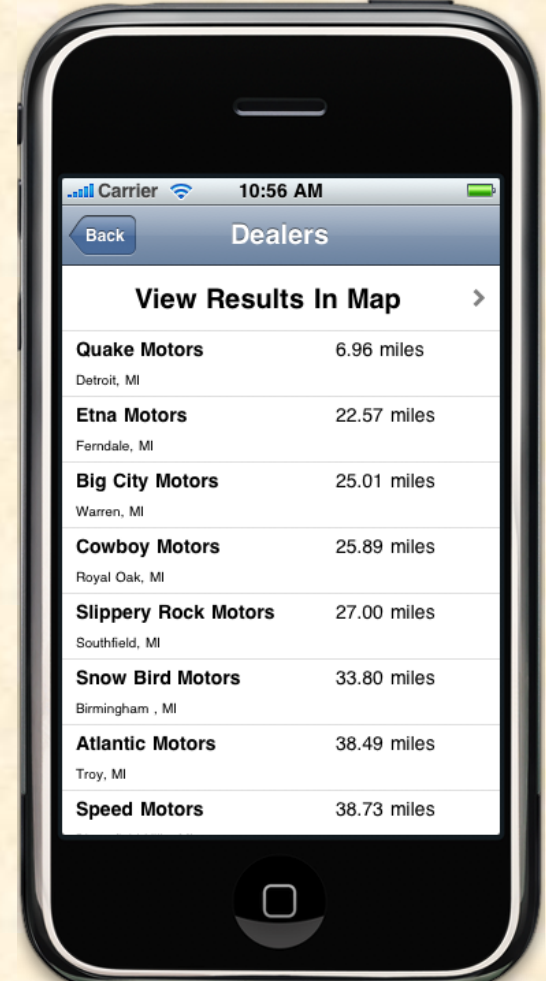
Carrier 10:56 AM

Back Dealers

View Results In Map

Quake Motors 6.96 miles
Detroit, MI

Etna Motors 22.57 miles
Ferndale, MI

Big City Motors 25.01 miles
Warren, MI

Cowboy Motors 25.89 miles
Royal Oak, MI

Slippery Rock Motors 27.00 miles
Southfield, MI

Snow Bird Motors 33.80 miles
Birmingham , MI

Atlantic Motors 38.49 miles
Troy, MI

Speed Motors 38.73 miles
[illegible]